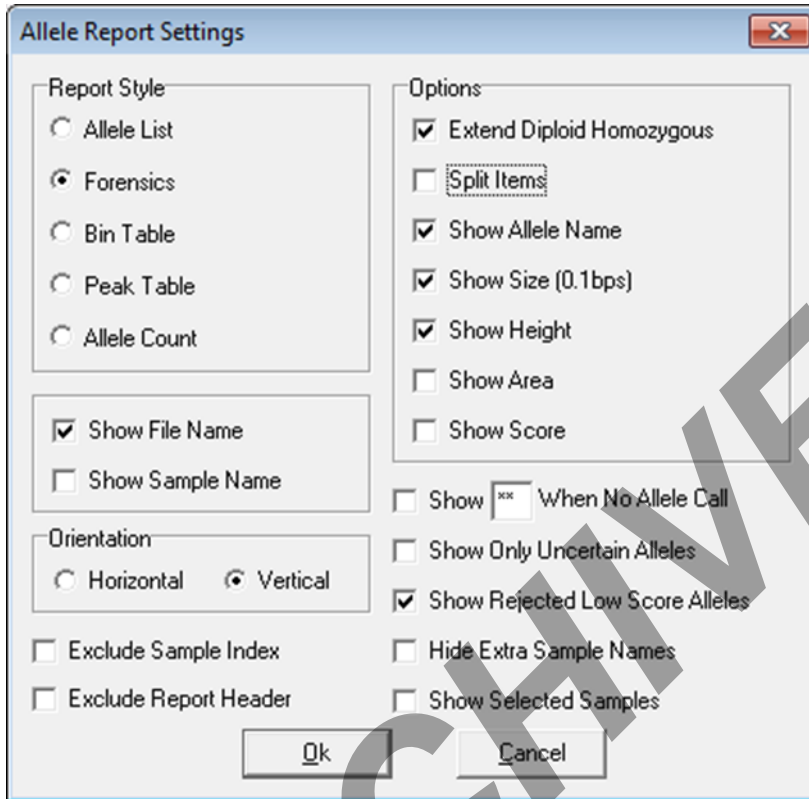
Allele Report Settings

Report Style
Allele List
Forensics
Bin Table
Peak Table
Allele Count

Show File Name
Show Sample Name

Orientation
Horizontal
Vertical

Exclude Sample Index
Exclude Report Header

Options
Extend Diploid Homozygous
Split Items
Show Allele Name
Show Size (0.1bps)
Show Height
Show Area
Show Score

Show ** When No Allele Call
Show Only Uncertain Alleles
Show Rejected Low Score Alleles
Hide Extra Sample Names
Show Selected Samples

Ok
Cancel

CHIVE